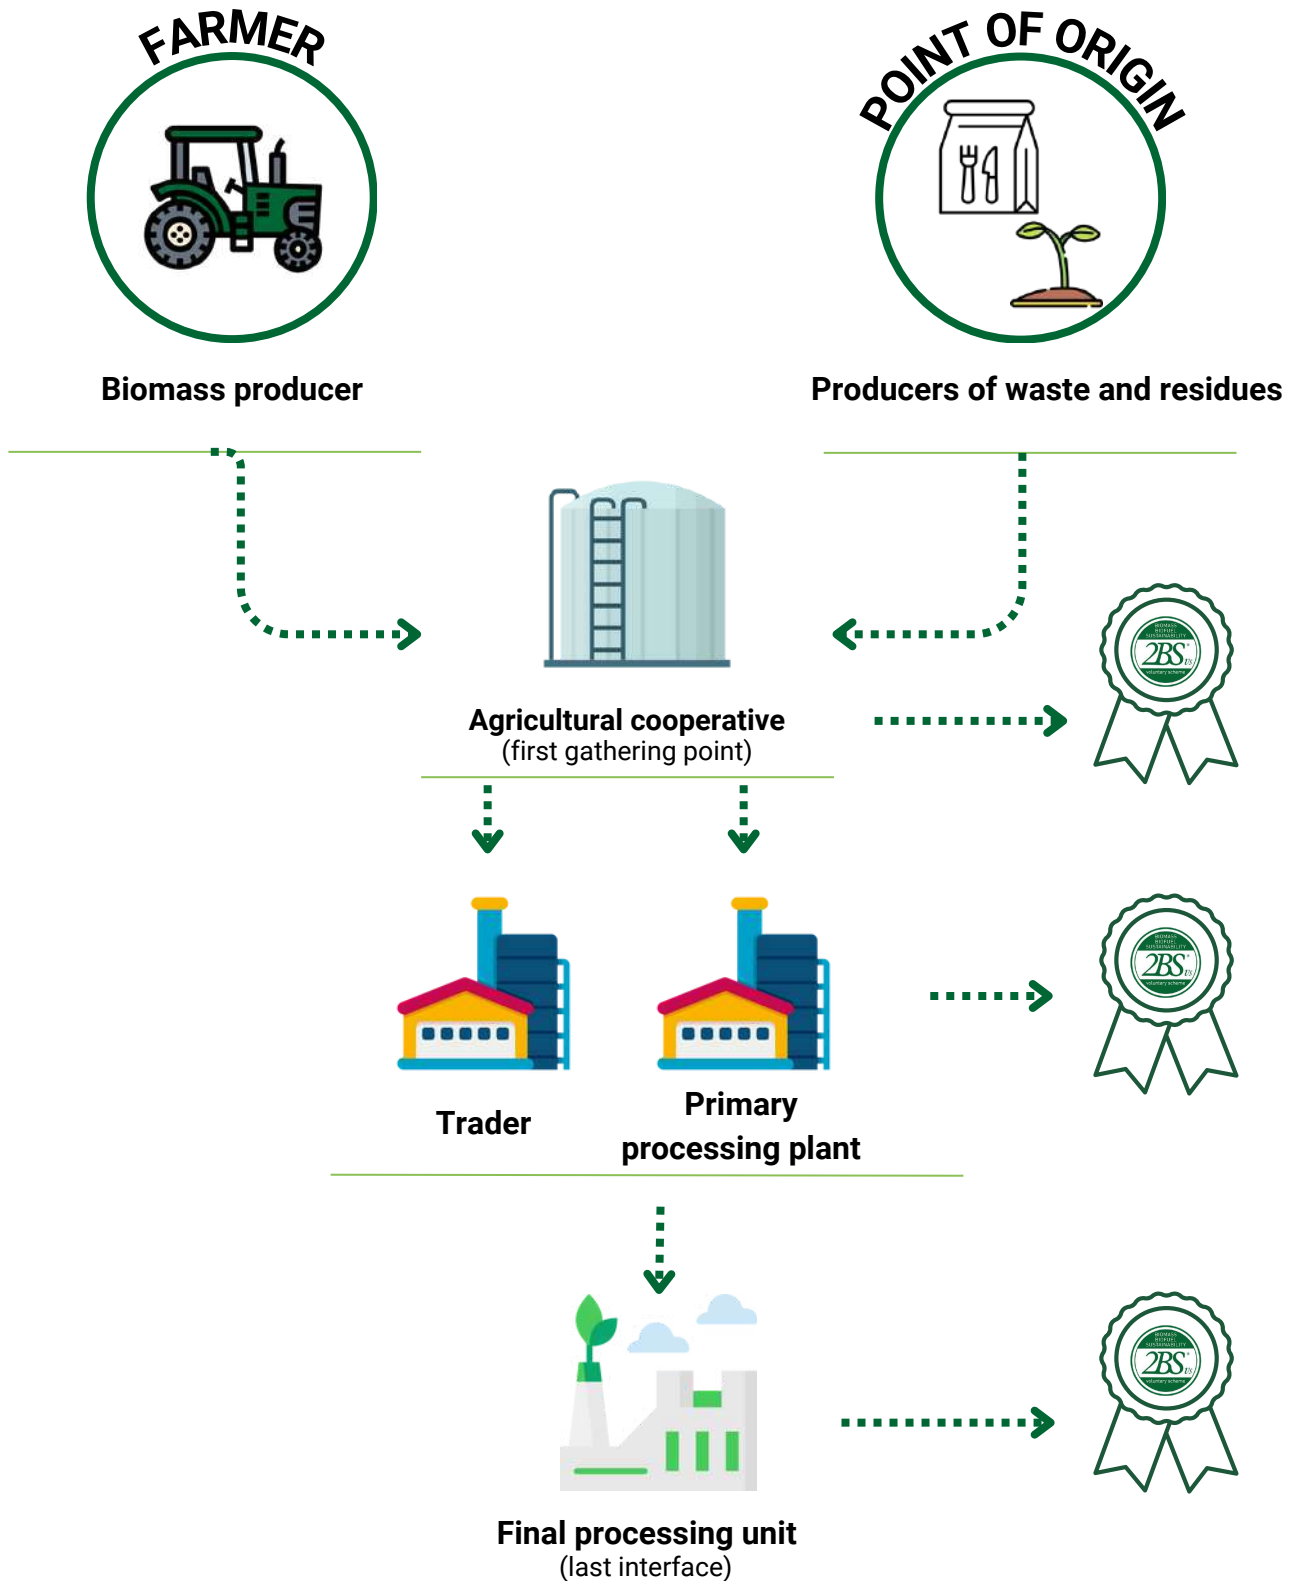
FARMER

POINT OF ORIGIN

Biomass producer

Producers of waste and residues

Agricultural cooperative
(first gathering point)

BIOMASS BIOFUEL SUSTAINABILITY
2BSvs
voluntary scheme

Trader

Primary processing plant

BIOMASS BIOFUEL SUSTAINABILITY
2BSvs
voluntary scheme

Final processing unit
(last interface)

BIOMASS BIOFUEL SUSTAINABILITY
2BSvs
voluntary scheme